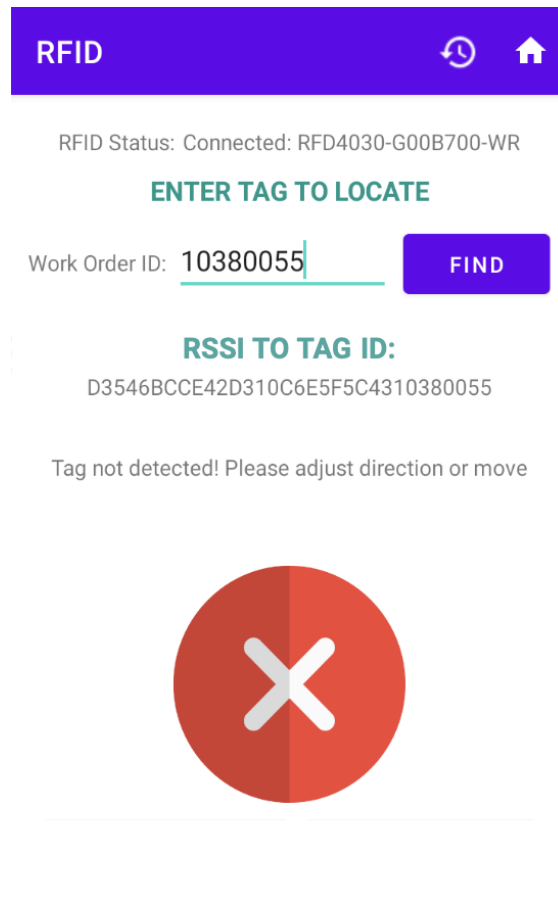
RFID

RFID Status: Connected: RFD4030-G00B700-WR

ENTER TAG TO LOCATE

Work Order ID: 10380055

FIND

RSSI TO TAG ID:

D3546BCCE42D310C6E5F5C4310380055

Tag not detected! Please adjust direction or move